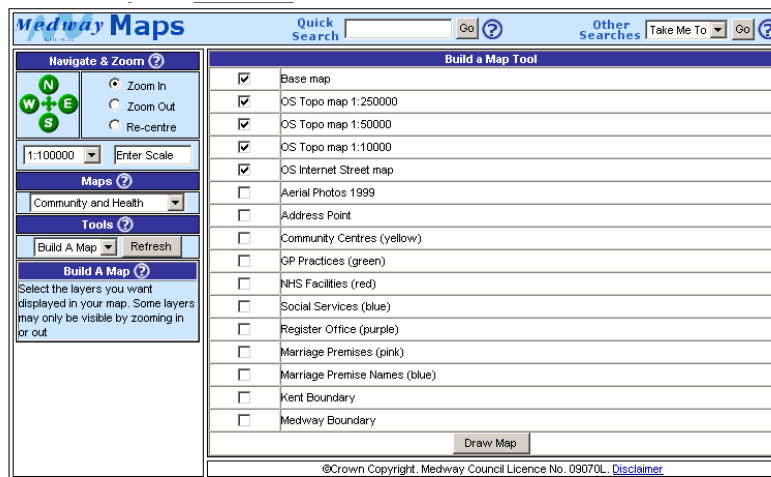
Medway Maps

Quick Search Go ?

Other Searches Take Me To Go ?

Navigate & Zoom ?

N W E S

Zoom In
Zoom Out
Re-centre

1:100000 Enter Scale

Maps ?

Community and Health

Tools ?

Build A Map Refresh

Build A Map ?

Select the layers you want displayed in your map. Some layers may only be visible by zooming in or out

Build a Map Tool

| | |
|---|---|
| ☑ | Base map |
| ☑ | OS Topo map 1:250000 |
| ☑ | OS Topo map 1:50000 |
| ☑ | OS Topo map 1:10000 |
| ☑ | OS Internet Street map |
| ☐ | Aerial Photos 1999 |
| ☐ | Address Point |
| ☐ | Community Centres (yellow) |
| ☐ | GP Practices (green) |
| ☐ | NHS Facilities (red) |
| ☐ | Social Services (blue) |
| ☐ | Register Office (purple) |
| ☐ | Marriage Premises (pink) |
| ☐ | Marriage Premise Names (blue) |
| ☐ | Kent Boundary |
| ☐ | Medway Boundary |

Draw Map

©Crown Copyright. Medway Council Licence No. 09070L. Disclaimer